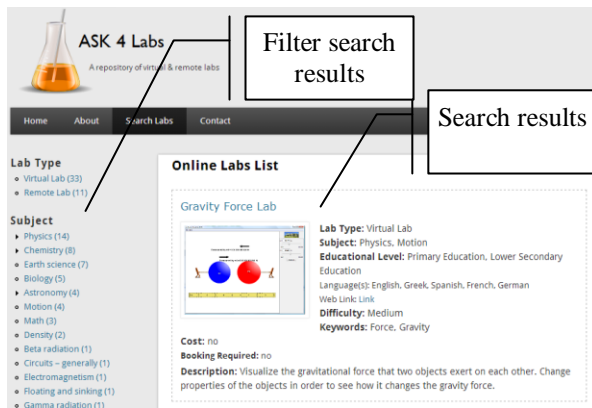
ASK 4 Labs

A repository of virtual & remote labs

Filter search results

Search results

Home About Search Labs Contact

Lab Type
Virtual Lab (33)
Remote Lab (11)

Subject
Physics (14)
Chemistry (8)
Earth science (7)
Biology (5)
Astronomy (4)
Motion (4)
Math (3)
Density (2)
Beta radiation (1)
Circuits – generally (1)
Electromagnetism (1)
Floating and sinking (1)
Gamma radiation (1)

Online Labs List

Gravity Force Lab

Lab Type: Virtual Lab
Subject: Physics, Motion
Educational Level: Primary Education, Lower Secondary Education
Language(s): English, Greek, Spanish, French, German
Web Link: Link
Difficulty: Medium
Keywords: Force, Gravity

Cost: no
Booking Required: no
Description: Visualize the gravitational force that two objects exert on each other. Change properties of the objects in order to see how it changes the gravity force.